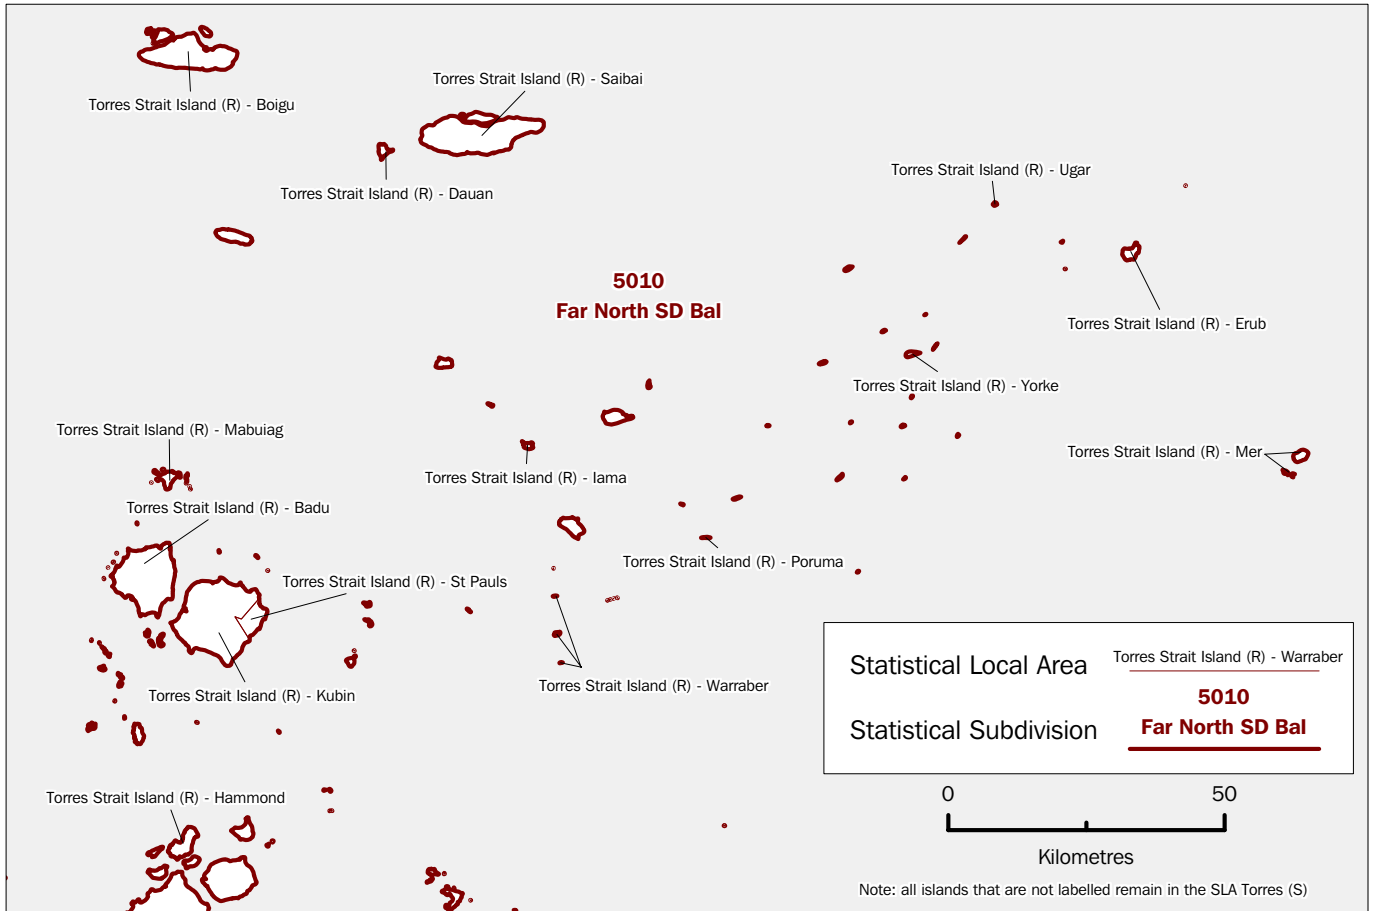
Torres Strait Island (R) - Boigu

Torres Strait Island (R) - Saibai

Torres Strait Island (R) - Dauan

Torres Strait Island (R) - Ugar

5010
Far North SD Bal

Torres Strait Island (R) - Erub

Torres Strait Island (R) - Yorke

Torres Strait Island (R) - Mabuiag

Torres Strait Island (R) - Iama

Torres Strait Island (R) - Mer

Torres Strait Island (R) - Badu

Torres Strait Island (R) - Poruma

Torres Strait Island (R) - St Pauls

Torres Strait Island (R) - Kubin

Torres Strait Island (R) - Warraber

Torres Strait Island (R) - Hammond

Statistical Local Area | Torres Strait Island (R) - Warraber

Statistical Subdivision | 5010 Far North SD Bal

0 50

Kilometres

Note: all islands that are not labelled remain in the SLA Torres (S)